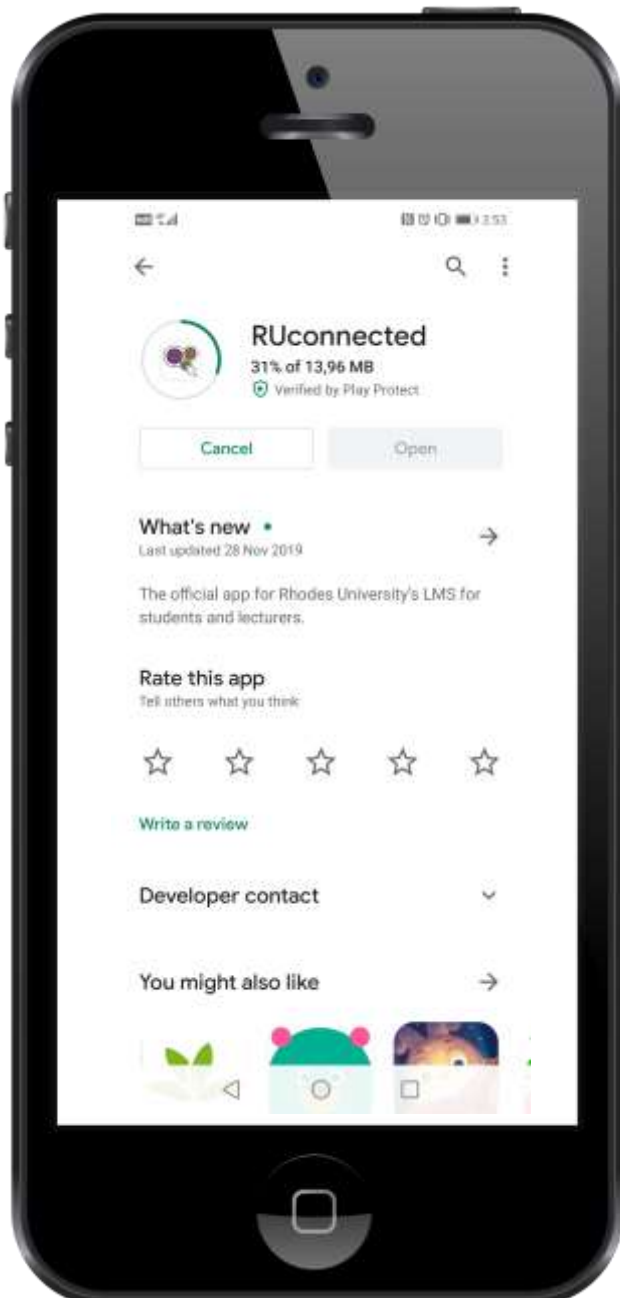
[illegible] 2:53

RUconnected
31% of 13,96 MB
Verified by Play Protect

Cancel
Open

What's new •
Last updated 28 Nov 2019

The official app for Rhodes University's LMS for students and lecturers.

Rate this app
Tell others what you think

Write a review

Developer contact

You might also like